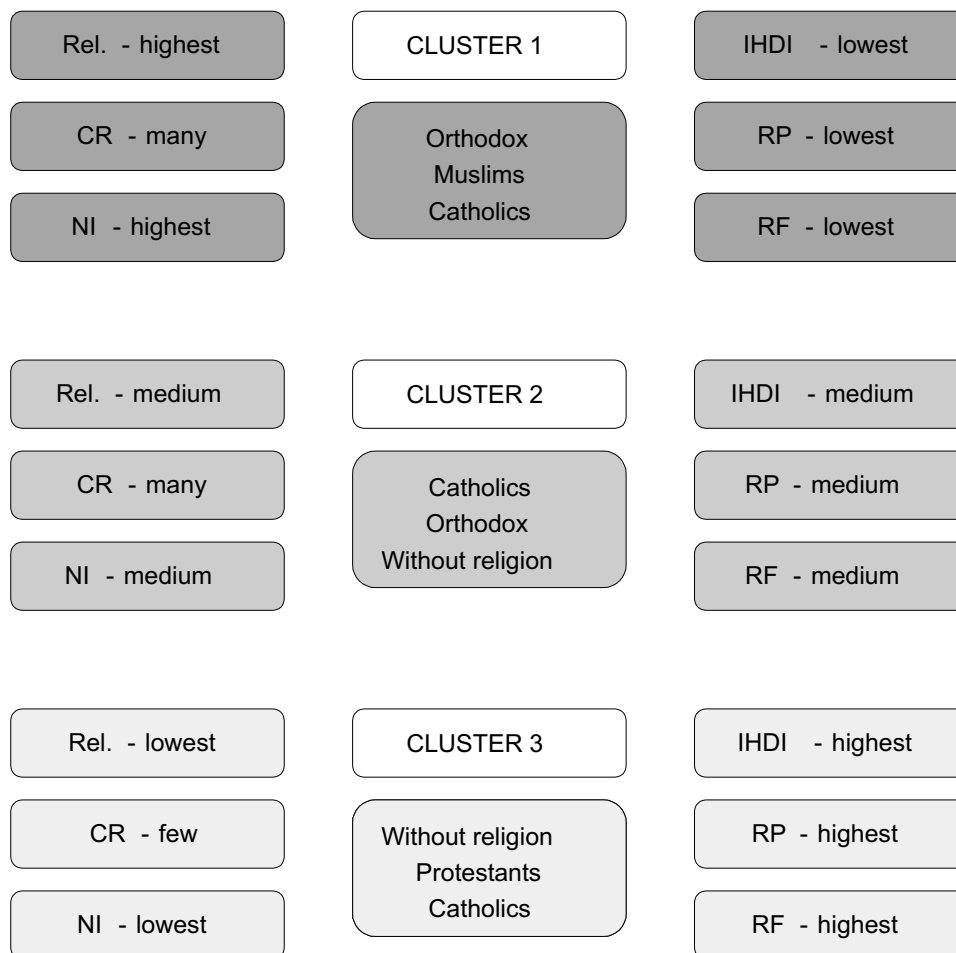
Rel. - highest

CLUSTER 1

IHDI - lowest

CR - many

Orthodox
Muslims
Catholics

RP - lowest

NI - highest

RF - lowest

Rel. - medium

CLUSTER 2

IHDI - medium

CR - many

Catholics
Orthodox
Without religion

RP - medium

NI - medium

RF - medium

Rel. - lowest

CLUSTER 3

IHDI - highest

CR - few

Without religion
Protestants
Catholics

RP - highest

NI - lowest

RF - highest